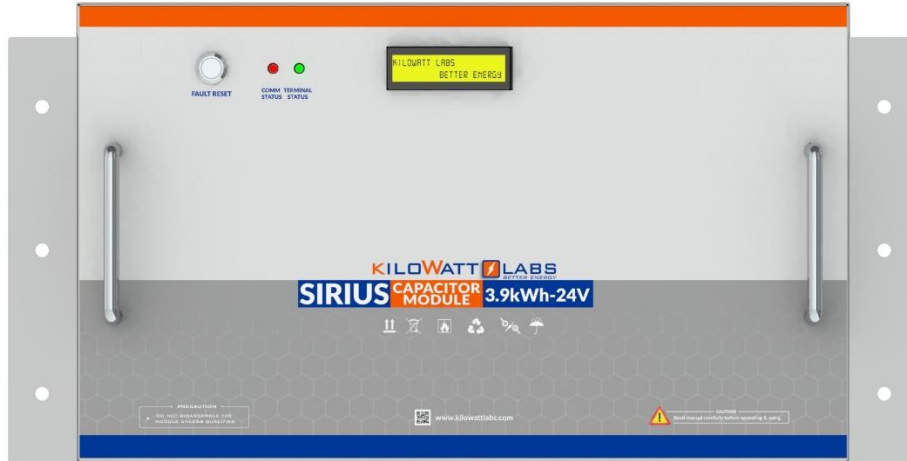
FAULT RESET

COMM STATUS

TERMINAL STATUS

KILOWATT LABS
BETTER ENERGY

KILOWATT LABS
BETTER ENERGY

SIRIUS CAPACITOR MODULE 3.9kWh-24V

PRECAUTION
DO NOT DISASSEMBLE THE MODULE UNLESS QUALIFIED

www.kilowattlabs.com

CAUTION
Read manual carefully before operating & using